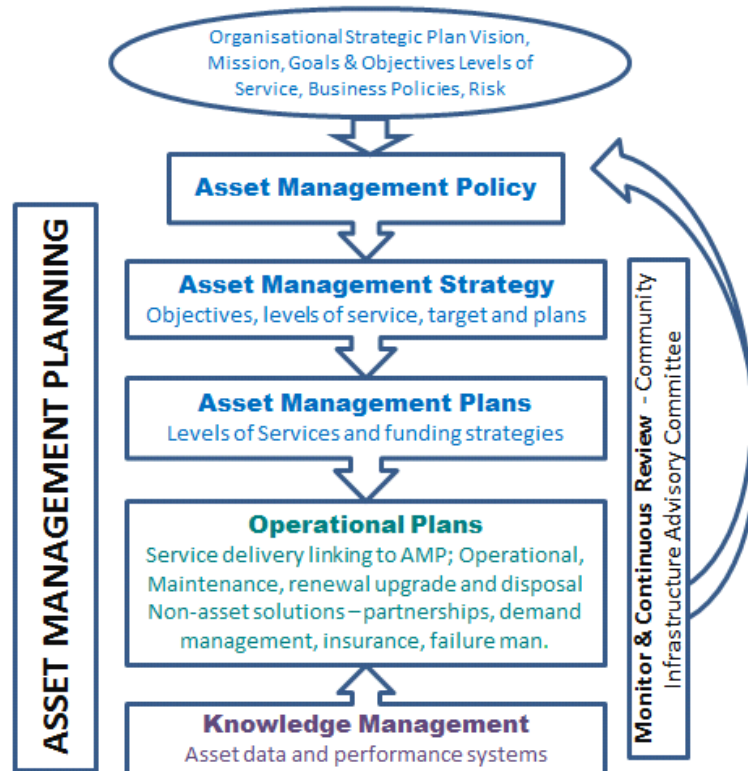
Organisational Strategic Plan Vision, Mission, Goals & Objectives Levels of Service, Business Policies, Risk

Asset Management Policy

Asset Management Strategy
Objectives, levels of service, target and plans

Asset Management Plans
Levels of Services and funding strategies

Operational Plans
Service delivery linking to AMP; Operational, Maintenance, renewal upgrade and disposal Non-asset solutions – partnerships, demand management, insurance, failure man.

Knowledge Management
Asset data and performance systems

ASSET MANAGEMENT PLANNING

Monitor & Continuous Review - Community Infrastructure Advisory Committee